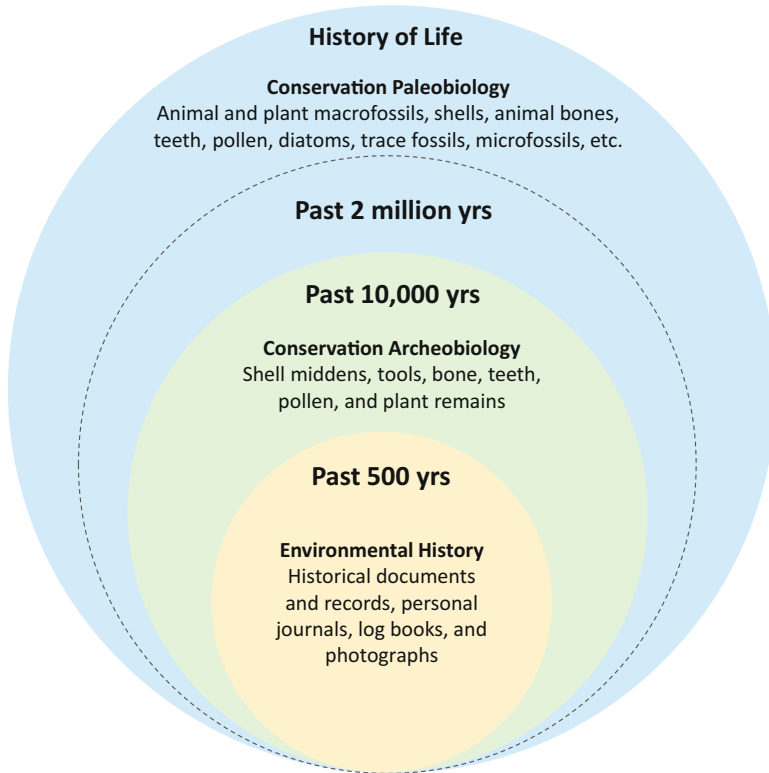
History of Life

Conservation Paleobiology
Animal and plant macrofossils, shells, animal bones, teeth, pollen, diatoms, trace fossils, microfossils, etc.

Past 2 million yrs

Past 10,000 yrs

Conservation Archeobiology
Shell middens, tools, bone, teeth, pollen, and plant remains

Past 500 yrs

Environmental History
Historical documents and records, personal journals, log books, and photographs